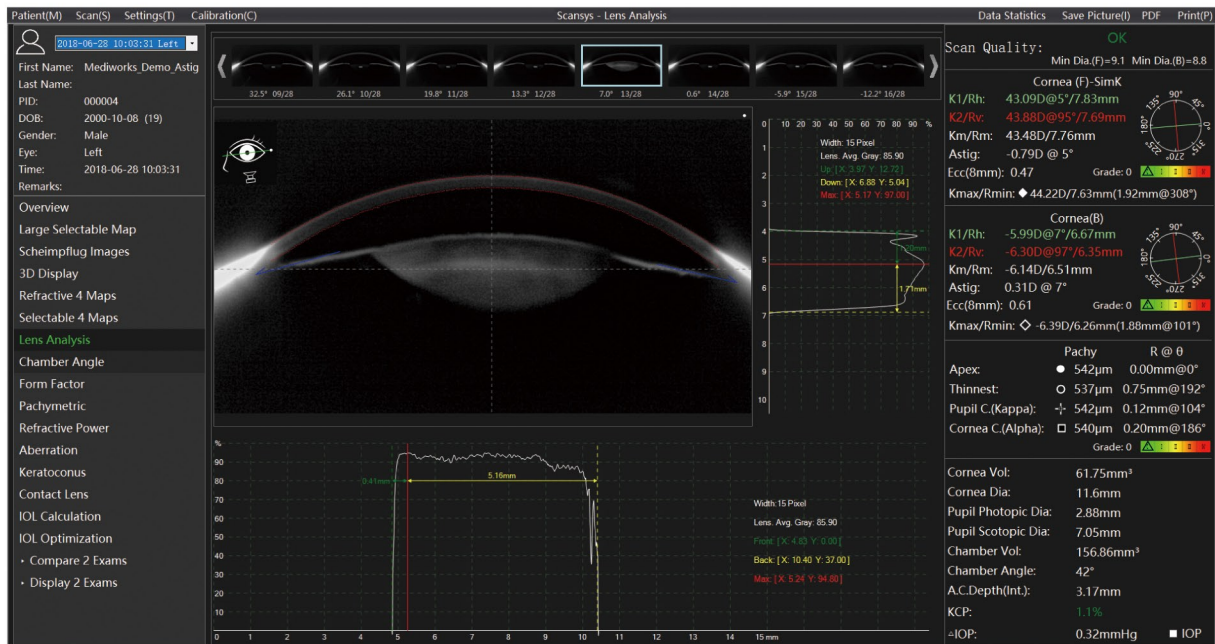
Patient(M) Scan(S) Settings(T) Calibration(C)

Scansys - Lens Analysis

Data Statistics Save Picture(I) PDF Print(P)

2018-06-28 10:03:31 Left

First Name: Mediworks_Demo_Astig
Last Name:
PID: 000004
DOB: 2000-10-08 (19)
Gender: Male
Eye: Left
Time: 2018-06-28 10:03:31
Remarks:

Overview
Large Selectable Map
Scheimpflug Images
3D Display
Refractive 4 Maps
Selectable 4 Maps
Lens Analysis
Chamber Angle
Form Factor
Pachymetric
Refractive Power
Aberration
Keratoconus
Contact Lens
IOL Calculation
IOL Optimization
‣ Compare 2 Exams
‣ Display 2 Exams

32.5° 09/28 26.1° 10/28 19.8° 11/28 13.3° 12/28 7.0° 13/28 0.6° 14/28 -5.9° 15/28 -12.2° 16/28

0 10 20 30 40 50 60 70 80 90 %
1 2 3 4 5 6 7 8 9 10

Width: 15 Pixel
Lens. Avg. Gray: 85.90
Up: [X: 3.97 Y: 12.72]
Down: [X: 6.88 Y: 5.04]
Max: [X: 5.17 Y: 97.08]

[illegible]mm
1.71mm

%
90 80 70 60 50 40 30 20 10
0 1 2 3 4 5 6 7 8 9 10 11 12 13 14 15 mm

0.41mm
5.16mm

Width: 15 Pixel
Lens. Avg. Gray: 85.90
Front: [X: 4.83 Y: 0.00]
Back: [X: 10.40 Y: 37.00]
Max: [X: 5.24 Y: 94.80]

Scan Quality: OK
Min Dia.(F)=9.1 Min Dia.(B)=8.8

Cornea (F)-SimK
K1/Rh: 43.09D@5°/7.83mm
K2/Rv: 43.88D@95°/7.69mm
Km/Rm: 43.48D/7.76mm
Astig: -0.79D @ 5°
Ecc(8mm): 0.47 Grade: 0
Kmax/Rmin: ◆ 44.22D/7.63mm(1.92mm@308°)

90° 45° 0° 315° 270° 225° 180° 135°

Cornea(B)
K1/Rh: -5.99D@7°/6.67mm
K2/Rv: -6.30D@97°/6.35mm
Km/Rm: -6.14D/6.51mm
Astig: 0.31D @ 7°
Ecc(8mm): 0.61 Grade: 0
Kmax/Rmin: ◇ -6.39D/6.26mm(1.88mm@101°)

90° 45° 0° 315° 270° 225° 180° 135°

| | Pachy | R @ θ |
|---|---|---|
| Apex: | ● 542μm | 0.00mm@0° |
| Thinnest: | ○ 537μm | 0.75mm@192° |
| Pupil C.(Kappa): | ✛ 542μm | 0.12mm@104° |
| Cornea C.(Alpha): | □ 540μm | 0.20mm@186° |

Grade: 0

Cornea Vol: 61.75mm³
Cornea Dia: 11.6mm
Pupil Photopic Dia: 2.88mm
Pupil Scotopic Dia: 7.05mm
Chamber Vol: 156.86mm³
Chamber Angle: 42°
A.C.Depth(Int.): 3.17mm
KCP: 1.1%
△IOP: 0.32mmHg ■ IOP